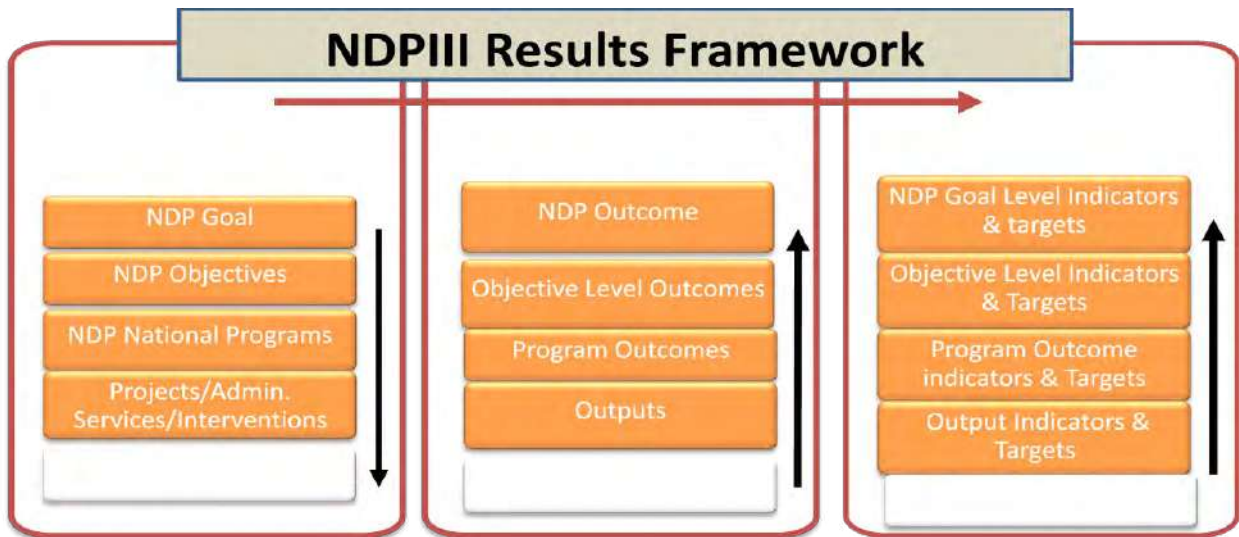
NDPIII Results Framework

NDP Goal

NDP Objectives

NDP National Programs

Projects/Admin. Services/Interventions

NDP Outcome

Objective Level Outcomes

Program Outcomes

Outputs

NDP Goal Level Indicators & targets

Objective Level Indicators & Targets

Program Outcome indicators & Targets

Output Indicators & Targets